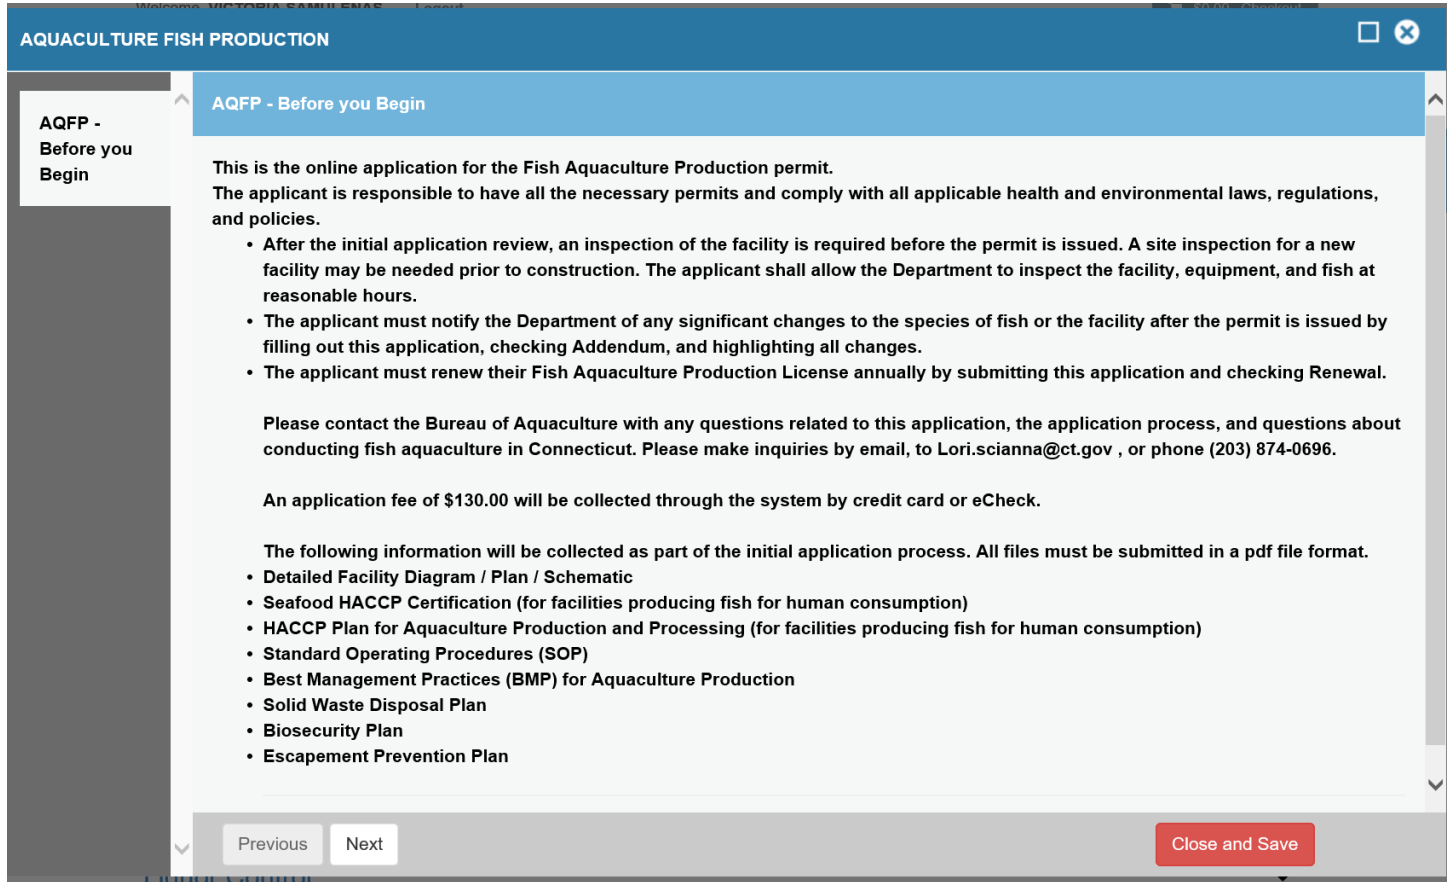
AQUACULTURE FISH PRODUCTION

AQFP - Before you Begin

AQFP - Before you Begin

This is the online application for the Fish Aquaculture Production permit.
The applicant is responsible to have all the necessary permits and comply with all applicable health and environmental laws, regulations, and policies.

- After the initial application review, an inspection of the facility is required before the permit is issued. A site inspection for a new facility may be needed prior to construction. The applicant shall allow the Department to inspect the facility, equipment, and fish at reasonable hours.
- The applicant must notify the Department of any significant changes to the species of fish or the facility after the permit is issued by filling out this application, checking Addendum, and highlighting all changes.
- The applicant must renew their Fish Aquaculture Production License annually by submitting this application and checking Renewal.

Please contact the Bureau of Aquaculture with any questions related to this application, the application process, and questions about conducting fish aquaculture in Connecticut. Please make inquiries by email, to Lori.scianna@ct.gov , or phone (203) 874-0696.

An application fee of $130.00 will be collected through the system by credit card or eCheck.

The following information will be collected as part of the initial application process. All files must be submitted in a pdf file format.

- Detailed Facility Diagram / Plan / Schematic
- Seafood HACCP Certification (for facilities producing fish for human consumption)
- HACCP Plan for Aquaculture Production and Processing (for facilities producing fish for human consumption)
- Standard Operating Procedures (SOP)
- Best Management Practices (BMP) for Aquaculture Production
- Solid Waste Disposal Plan
- Biosecurity Plan
- Escapement Prevention Plan

Previous
Next
Close and Save